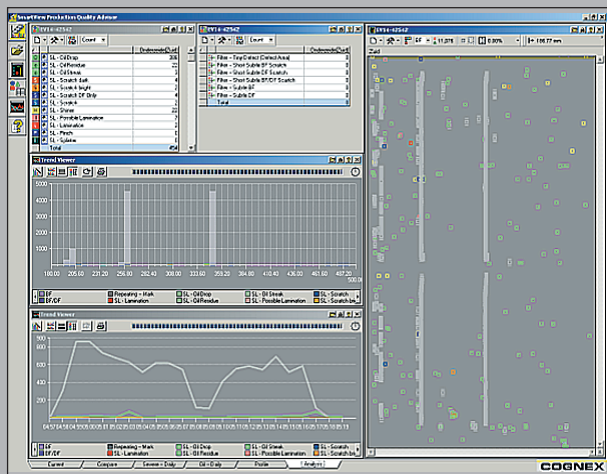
SmartView Production Quality Advisor

EV14 - 62562
Count
Ondemand/Cust
SL - Oil Drop 306
SL - Oil Residue 22
SL - Oil Streak 25
SL - Scratch dark 4
SL - Scratch bright 3
SL - Scratch DF Drip 2
SL - Scratch 1
SL - Shiner 22
SL - Possible Lamination 7
SL - Lamination 6
SL - Pinch 1
SL - Sylaine 5
Total 454

EV14 - 62562
Count
Ondemand/Cust
Filter - Trap Detect (Detect Area) 0
Filter - Short Subtle BF Scratch 0
Filter - Short Subtle DF Scratch 0
Filter - Short Subtle DF Scratch 0
Filter - Subtle BF 0
Filter - Subtle DF 0
Total

EV14 - 62562
BF
11,378
0.00%
106.77 mm

Trend Viewer
5000
4500
4000
3500
3000
2500
2000
1500
1000
500
0
180.00 205.60 231.20 256.80 282.40 308.00 333.60 359.20 384.80 410.40 436.00 461.60 487.20
BF
BF/DF
Repeating - Mark
SL - Lamination
SL - Oil Drop
SL - Oil Residue
SL - Oil Streak
SL - Possible Lamination
SL - Scratch
SL - Scratch bri

Trend Viewer
800
700
600
500
400
300
200
100
0
BF
BF/DF
Repeating - Mark
SL - Lamination
SL - Oil Drop
SL - Oil Residue
SL - Oil Streak
SL - Possible Lamination
SL - Scratch
SL - Scratch bri

Current
Compare
Severe - Daily
Oil - Daily
Profile
Analysis

COGNEX